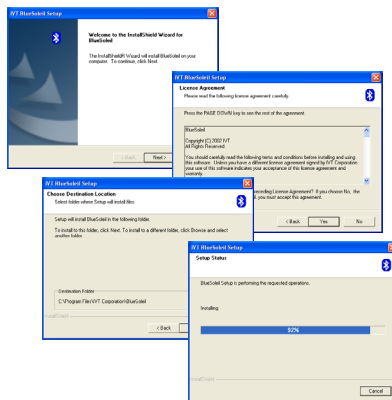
IVT BlueSoleil Setup

Welcome to the InstallShield Wizard for BlueSoleil

The InstallShield(R) Wizard will install BlueSoleil on your computer. To continue, click Next.

< Back Next > Cancel

IVT BlueSoleil Setup

License Agreement

Please read the following license agreement carefully.

Press the PAGE DOWN key to see the rest of the agreement.

BlueSoleil

Copyright (C) 2002 IVT
All Rights Reserved

You should carefully read the following terms and conditions before installing and using this software. Unless you have a different license agreement signed by IVT Corporation your use of this software indicates your acceptance of this license agreement and warranty.

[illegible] preceding License Agreement? If you choose No, the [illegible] you must accept this agreement.

< Back Yes No

IVT BlueSoleil Setup

Choose Destination Location

Select folder where Setup will install files.

Setup will install BlueSoleil in the following folder.

To install to this folder, click Next. To install to a different folder, click Browse and select another folder.

Destination Folder

C:\Program Files\IVT Corporation\BlueSoleil

InstallShield

< Back

IVT BlueSoleil Setup

Setup Status

BlueSoleil Setup is performing the requested operations.

Installing

92%

InstallShield

Cancel